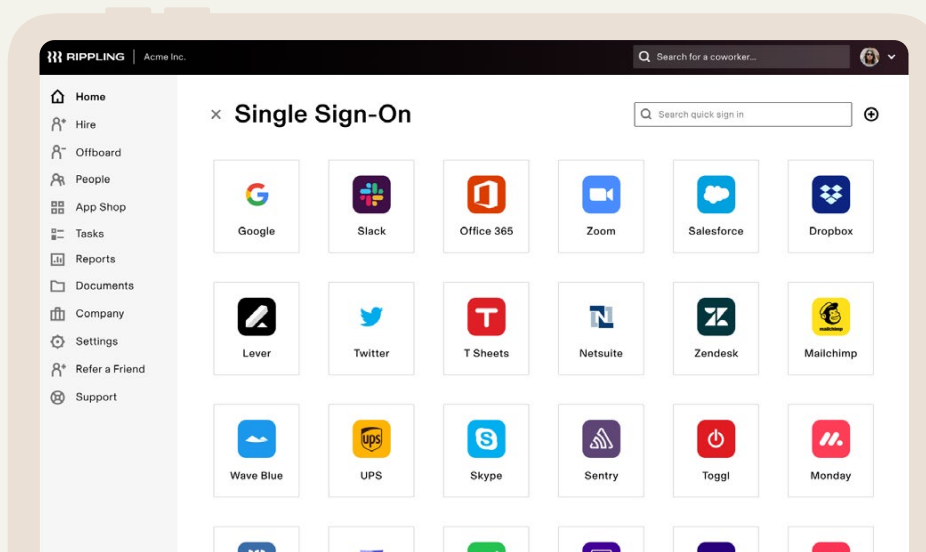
RIPPLING | Acme Inc.

Search for a coworker...

Home
Hire
Offboard
People
App Shop
Tasks
Reports
Documents
Company
Settings
Refer a Friend
Support

× Single Sign-On

Search quick sign in

Google
Slack
Office 365
Zoom
Salesforce
Dropbox
Lever
Twitter
T Sheets
Netsuite
Zendesk
Mailchimp
Wave Blue
UPS
Skype
Sentry
Toggl
Monday